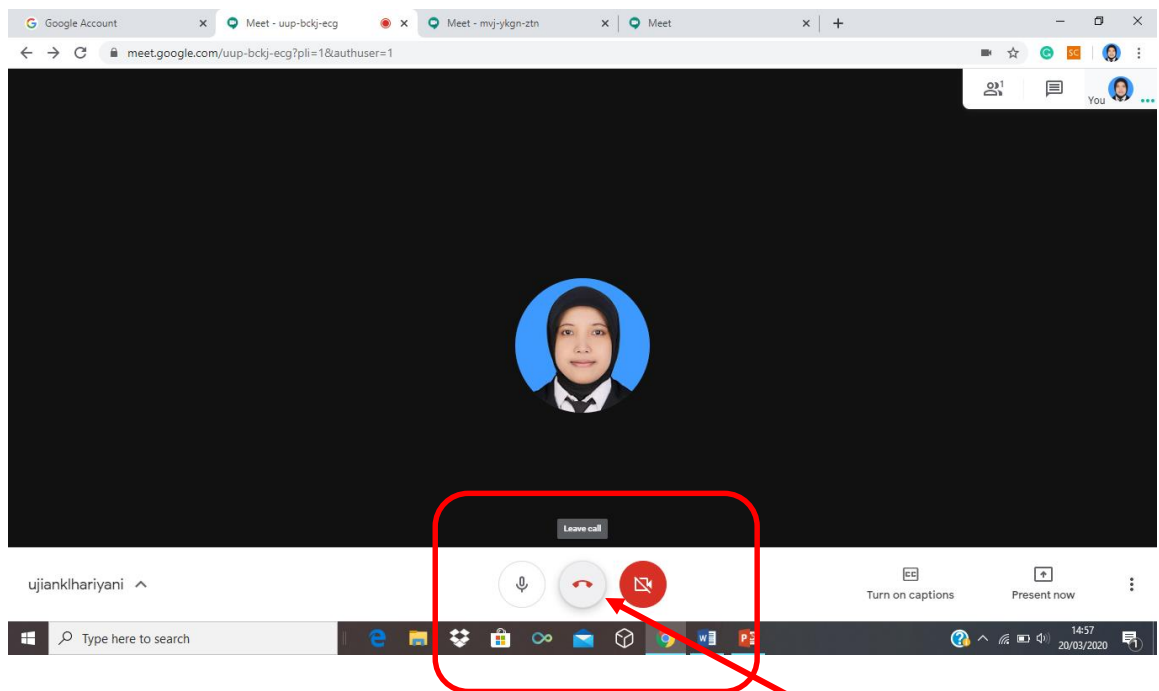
Google Account
Meet - uup-bckj-ecg
Meet - mvj-ykgn-ztn
Meet
meet.google.com/uup-bckj-ecg?pli=1&authuser=1
1
You
Leave call
ujianklhariyani
CC
Turn on captions
Present now
Type here to search
14:57
20/03/2020
1